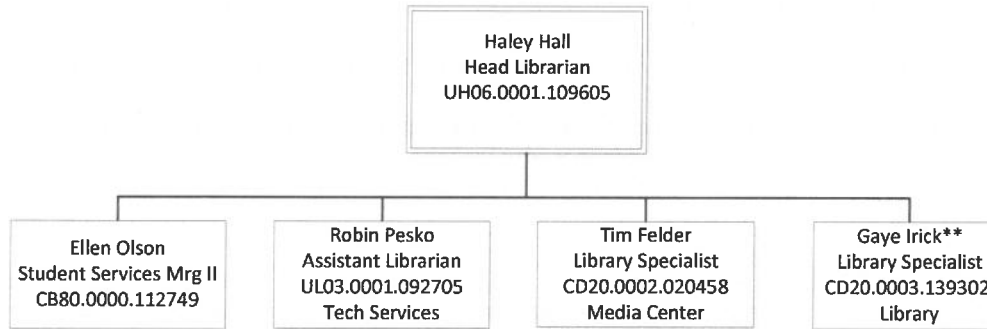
Haley Hall
Head Librarian
UH06.0001.109605

Ellen Olson
Student Services Mrg II
CB80.0000.112749

Robin Pesko
Assistant Librarian
UL03.0001.092705
Tech Services

Tim Felder
Library Specialist
CD20.0002.020458
Media Center

Gaye Irick**
Library Specialist
CD20.0003.139302
Library